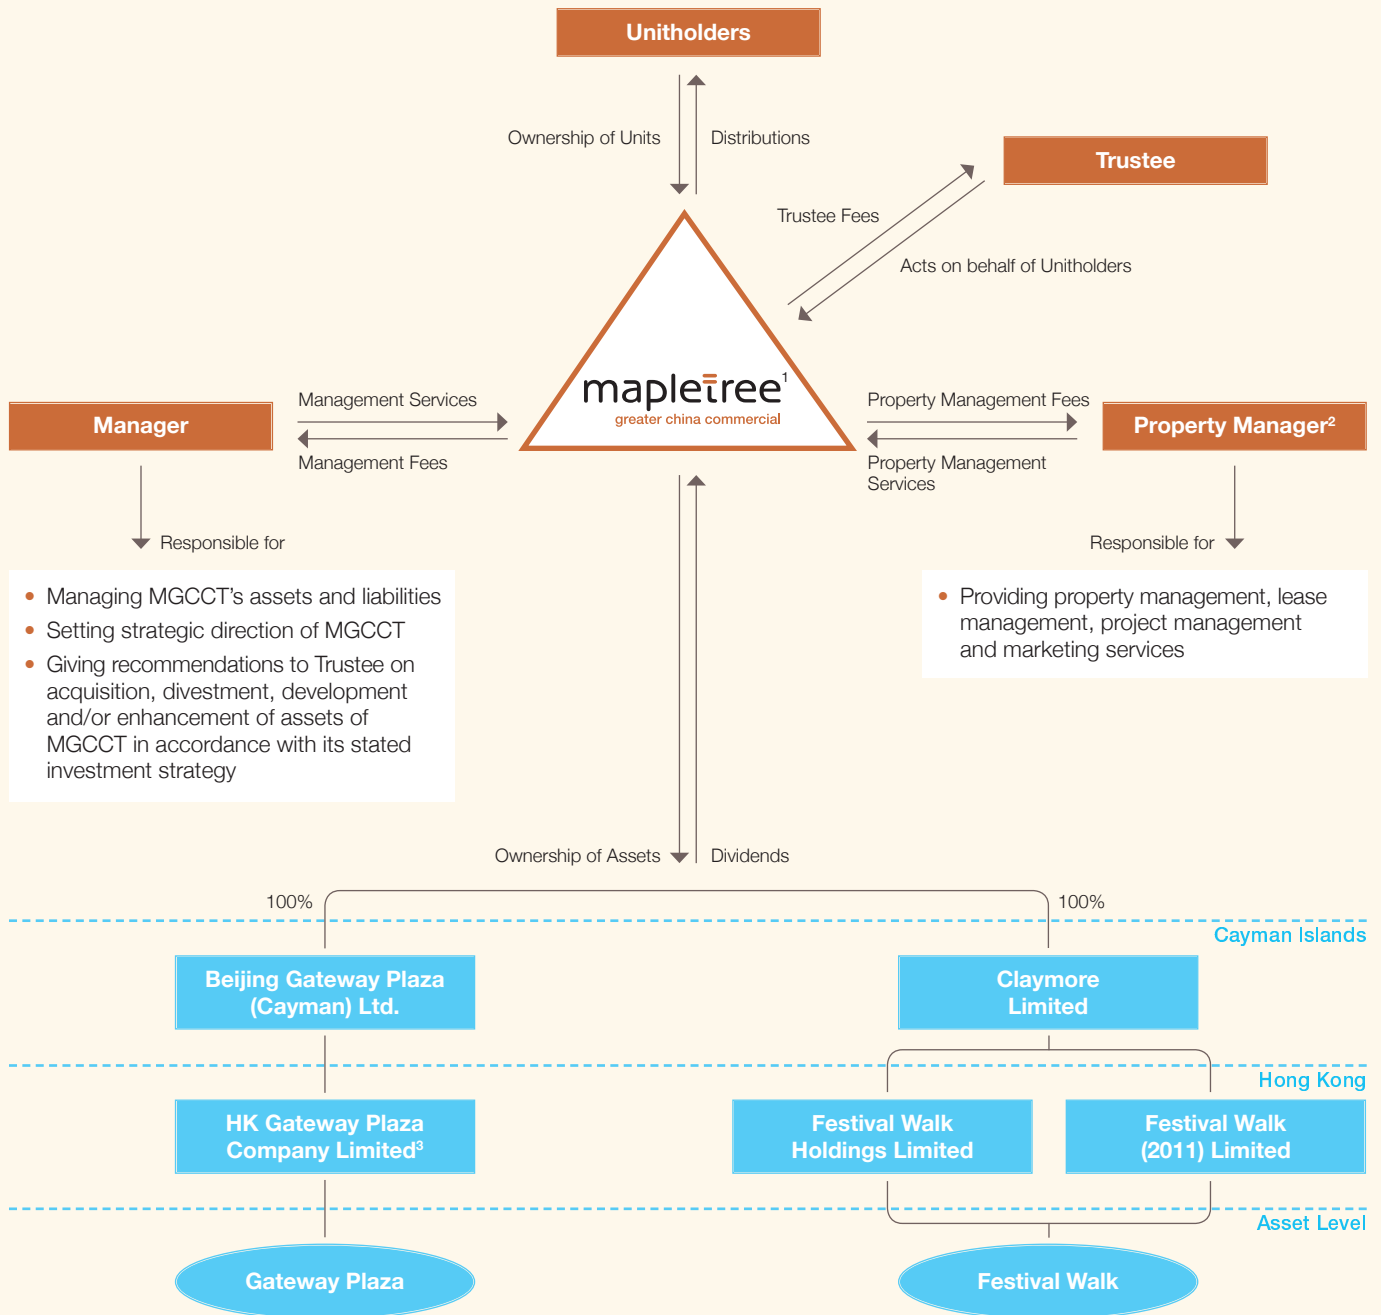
Unitholders

Ownership of Units

Distributions

Trustee

Trustee Fees

Acts on behalf of Unitholders

mapletree$^1$
greater china commercial

Manager

Management Services

Management Fees

Property Management Fees

Property Manager$^2$

Property Management Services

Responsible for

• Managing MGCCT's assets and liabilities
• Setting strategic direction of MGCCT
• Giving recommendations to Trustee on acquisition, divestment, development and/or enhancement of assets of MGCCT in accordance with its stated investment strategy

Responsible for

• Providing property management, lease management, project management and marketing services

Ownership of Assets

Dividends

100%

100%

Cayman Islands

Beijing Gateway Plaza (Cayman) Ltd.

Claymore Limited

Hong Kong

HK Gateway Plaza Company Limited$^3$

Festival Walk Holdings Limited

Festival Walk (2011) Limited

Asset Level

Gateway Plaza

Festival Walk